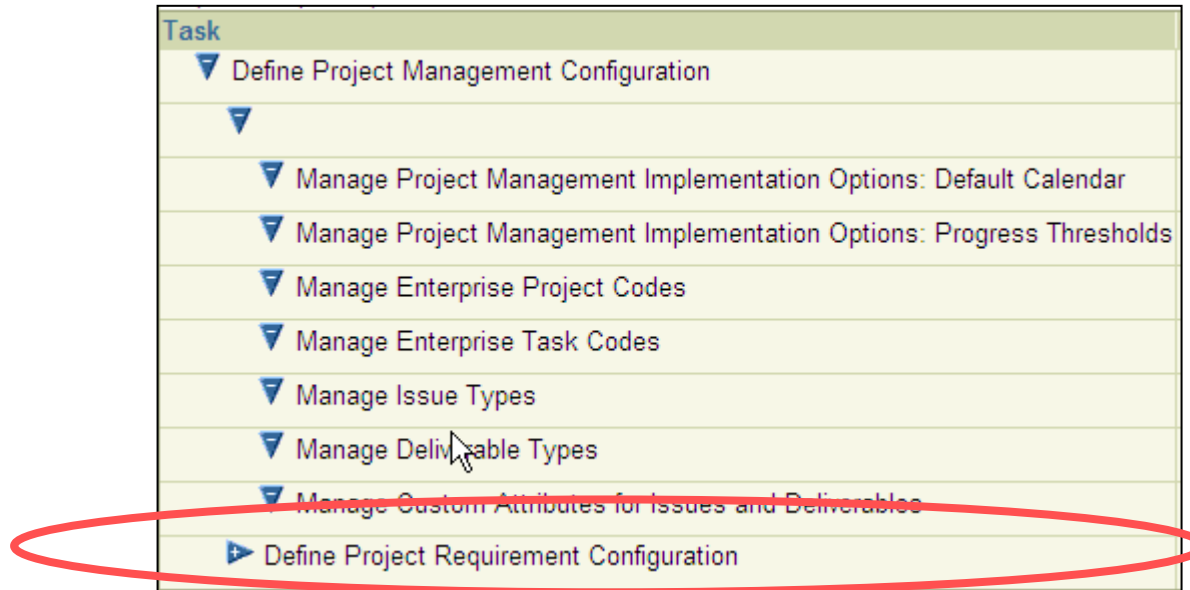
Task
Define Project Management Configuration
Manage Project Management Implementation Options: Default Calendar
Manage Project Management Implementation Options: Progress Thresholds
Manage Enterprise Project Codes
Manage Enterprise Task Codes
Manage Issue Types
Manage Deliverable Types
Manage Custom Attributes for Issues and Deliverables
Define Project Requirement Configuration